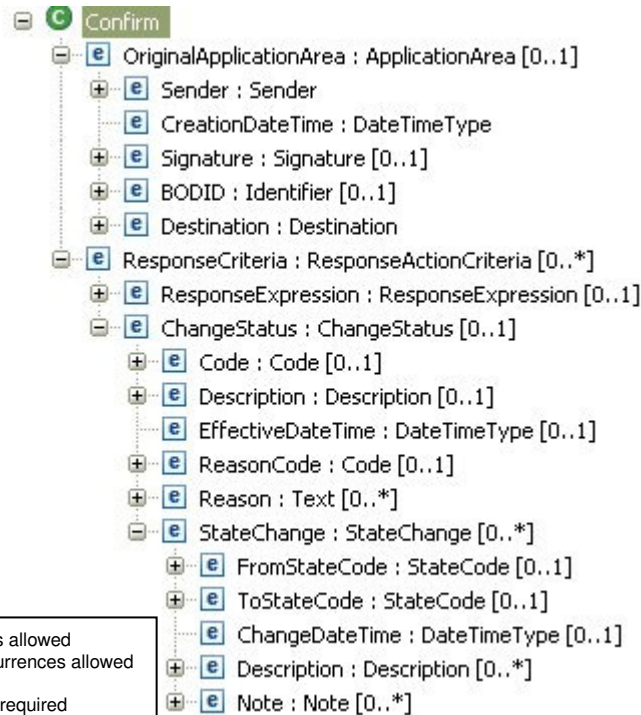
C Confirm
e OriginalApplicationArea : ApplicationArea [0..1]
e Sender : Sender
e CreationDateTime : DateTimeType
e Signature : Signature [0..1]
e BODID : Identifier [0..1]
e Destination : Destination
e ResponseCriteria : ResponseActionCriteria [0..*]
e ResponseExpression : ResponseExpression [0..1]
e ChangeStatus : ChangeStatus [0..1]
e Code : Code [0..1]
e Description : Description [0..1]
e EffectiveDateTime : DateTimeType [0..1]
e ReasonCode : Code [0..1]
e Reason : Text [0..*]
e StateChange : StateChange [0..*]
e FromStateCode : StateCode [0..1]
e ToStateCode : StateCode [0..1]
e ChangeDateTime : DateTimeType [0..1]
e Description : Description [0..*]
e Note : Note [0..*]

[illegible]s allowed
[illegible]urrences allowed
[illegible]required